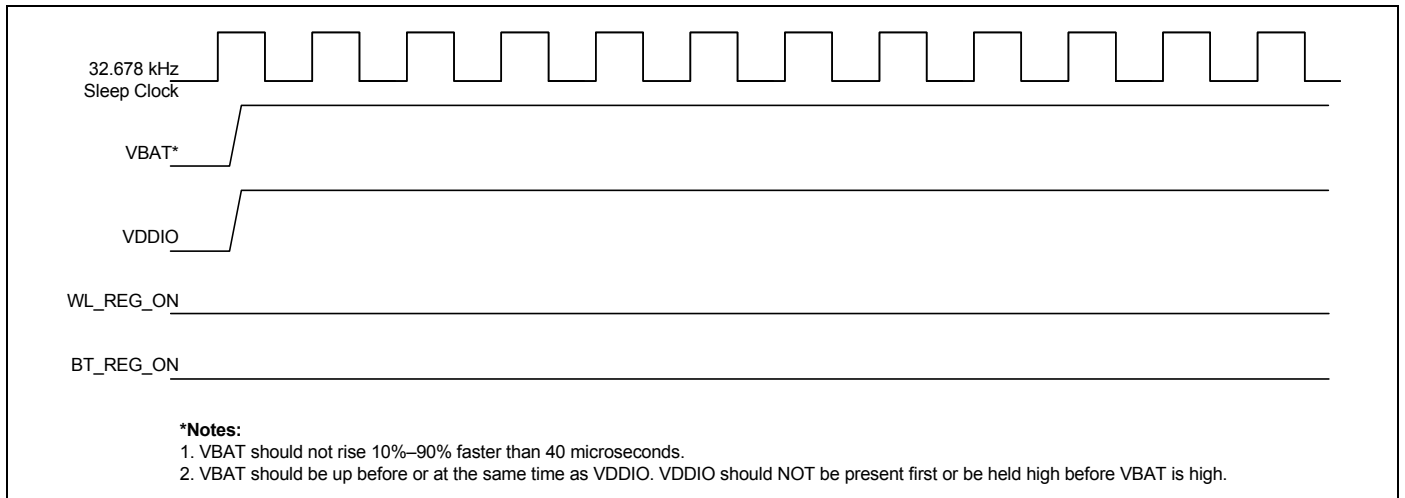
32.678 kHz
Sleep Clock

VBAT*

VDDIO

WL_REG_ON

BT_REG_ON

**\*Notes:**
1. VBAT should not rise 10%–90% faster than 40 microseconds.
2. VBAT should be up before or at the same time as VDDIO. VDDIO should NOT be present first or be held high before VBAT is high.